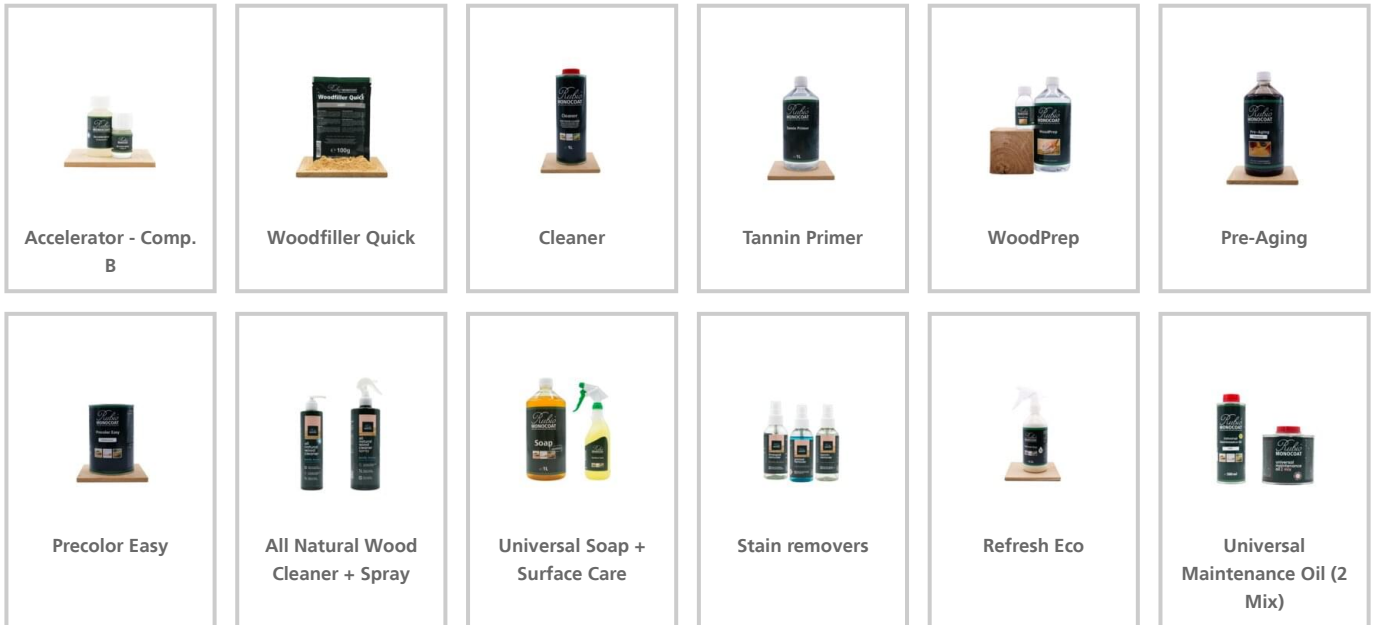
Woodfiller Quick

Accelerator - Comp. B

Woodfiller Quick

Cleaner

Tannin Primer

WoodPrep

Pre-Aging

Precolor Easy

All Natural Wood Cleaner + Spray

Soap

Universal Soap + Surface Care

Stain removers

Refresh Eco

Universal Maintenance Oil (2 Mix)